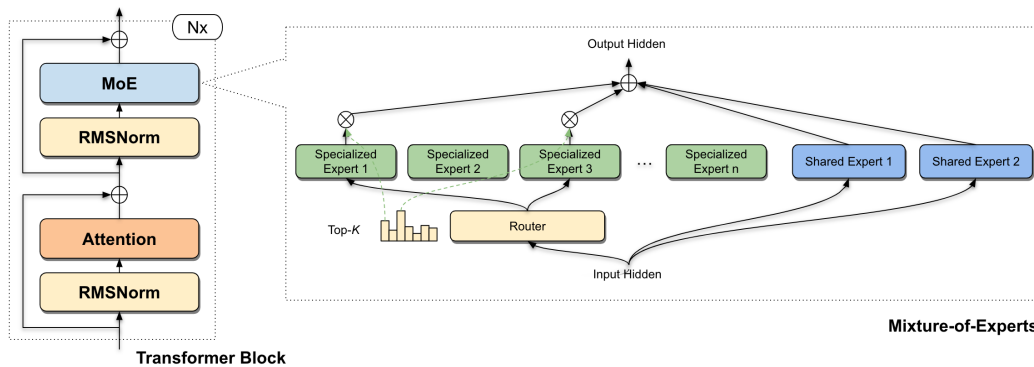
Nx

MoE

RMSNorm

Attention

RMSNorm

Transformer Block

Output Hidden

Specialized Expert 1

Specialized Expert 2

Specialized Expert 3

...

Specialized Expert n

Shared Expert 1

Shared Expert 2

Top-$K$

Router

Input Hidden

Mixture-of-Experts